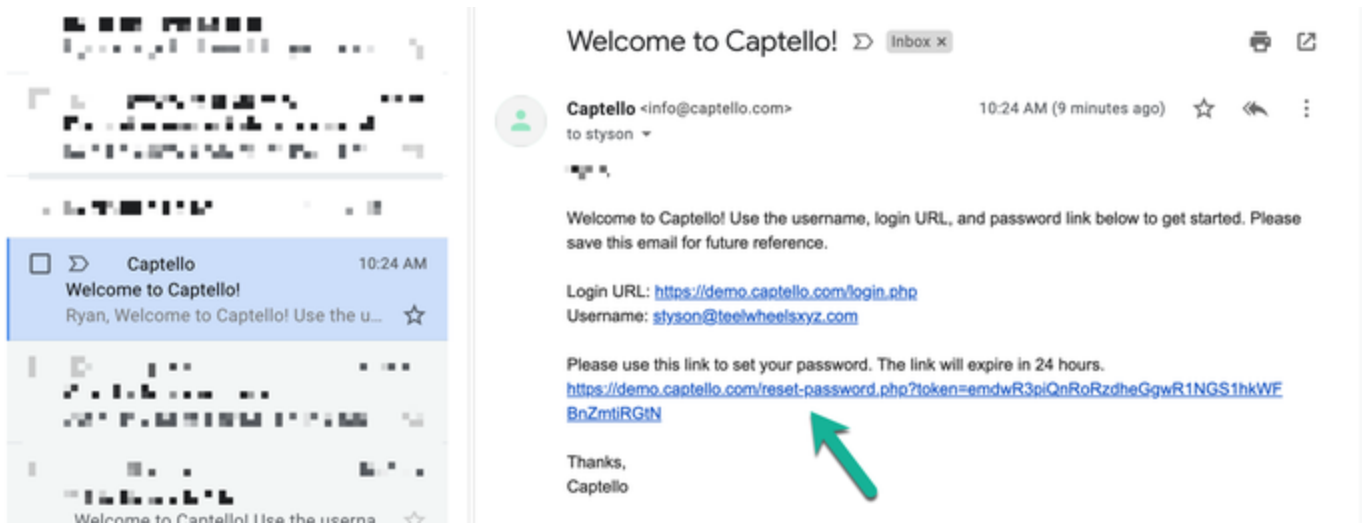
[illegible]

Captello 10:24 AM
Welcome to Captello!
Ryan, Welcome to Captello! Use the u...

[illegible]

Welcome to Captello! Use the userna

Welcome to Captello! Inbox ×

Captello <info@captello.com> 10:24 AM (9 minutes ago)
to styson

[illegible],

Welcome to Captello! Use the username, login URL, and password link below to get started. Please save this email for future reference.

Login URL: https://demo.captello.com/login.php
Username: styson@teelwheelsxyz.com

Please use this link to set your password. The link will expire in 24 hours.
https://demo.captello.com/reset-password.php?token=emdwR3piQnRoRzdheGgwR1NGS1hkWFBnZmtiRGtN

Thanks,
Captello